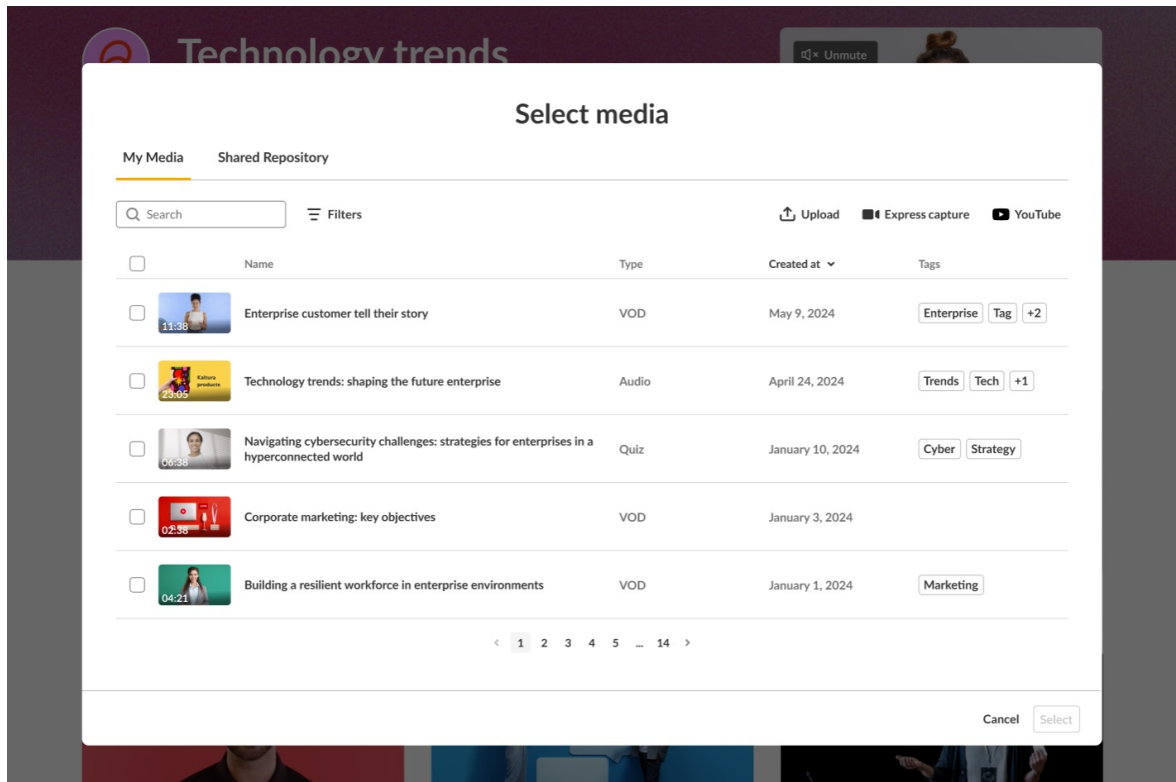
Technology trends

Unmute

Select media

My Media Shared Repository

Search Filters Upload Express capture YouTube

| | Name | Type | Created at | Tags |
|---|---|---|---|---|
| 11:38 | Enterprise customer tell their story | VOD | May 9, 2024 | Enterprise Tag +2 |
| Kaltura products 23:05 | Technology trends: shaping the future enterprise | Audio | April 24, 2024 | Trends Tech +1 |
| 06:38 | Navigating cybersecurity challenges: strategies for enterprises in a hyperconnected world | Quiz | January 10, 2024 | Cyber Strategy |
| 02:38 | Corporate marketing: key objectives | VOD | January 3, 2024 | |
| 04:21 | Building a resilient workforce in enterprise environments | VOD | January 1, 2024 | Marketing |

‹ 1 2 3 4 5 ... 14 ›

Cancel Select